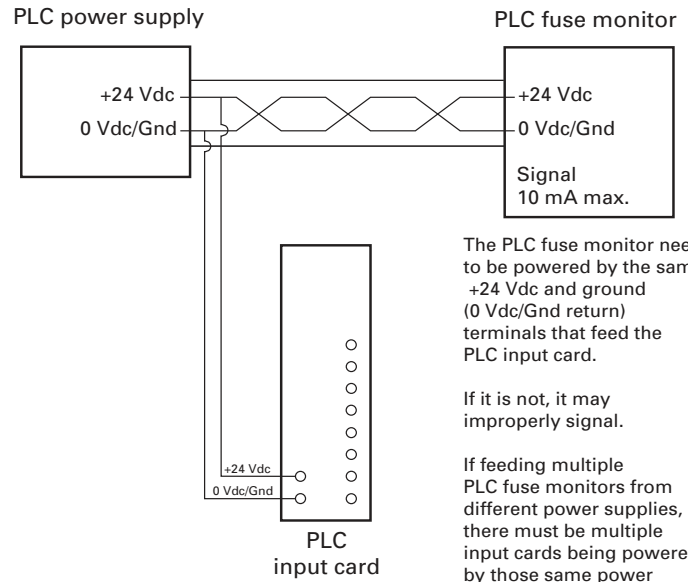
PLC power supply

PLC fuse monitor

+24 Vdc

0 Vdc/Gnd

+24 Vdc

0 Vdc/Gnd

Signal
10 mA max.

+24 Vdc

0 Vdc/Gnd

PLC
input card

The PLC fuse monitor nee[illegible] to be powered by the sam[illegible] +24 Vdc and ground (0 Vdc/Gnd return) terminals that feed the PLC input card.

If it is not, it may improperly signal.

If feeding multiple PLC fuse monitors from different power supplies, there must be multiple input cards being powere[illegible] by those same power